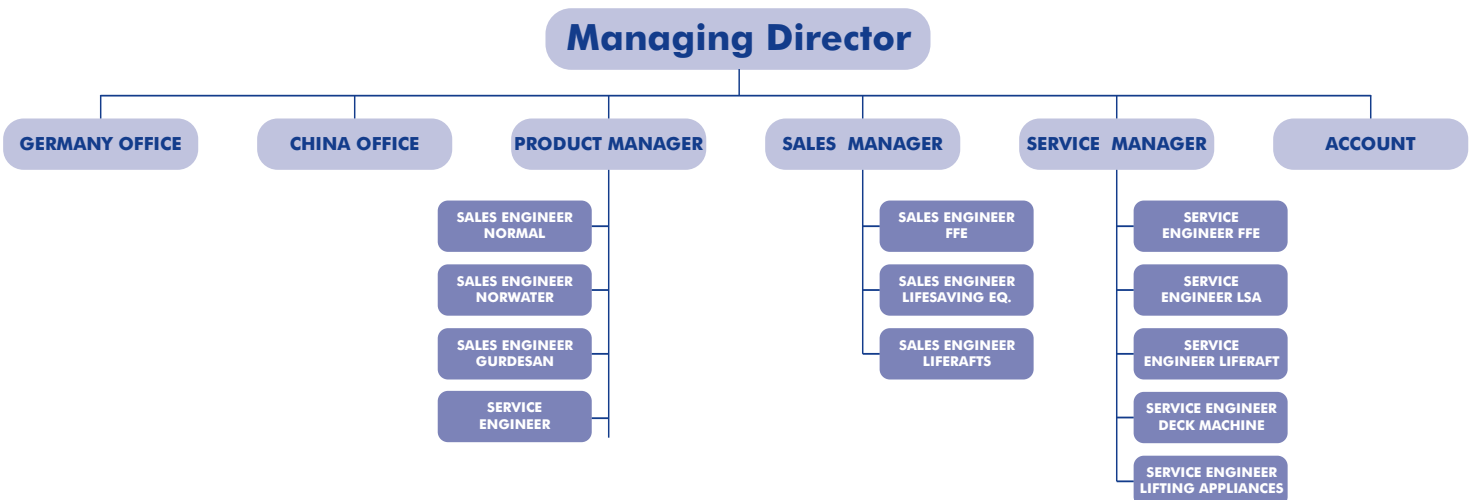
Managing Director

GERMANY OFFICE

CHINA OFFICE

PRODUCT MANAGER

SALES ENGINEER NORMAL

SALES ENGINEER NORWATER

SALES ENGINEER GURDESAN

SERVICE ENGINEER

SALES MANAGER

SALES ENGINEER FFE

SALES ENGINEER LIFESAVING EQ.

SALES ENGINEER LIFERAFTS

SERVICE MANAGER

SERVICE ENGINEER FFE

SERVICE ENGINEER LSA

SERVICE ENGINEER LIFERAFT

SERVICE ENGINEER DECK MACHINE

SERVICE ENGINEER LIFTING APPLIANCES

ACCOUNT